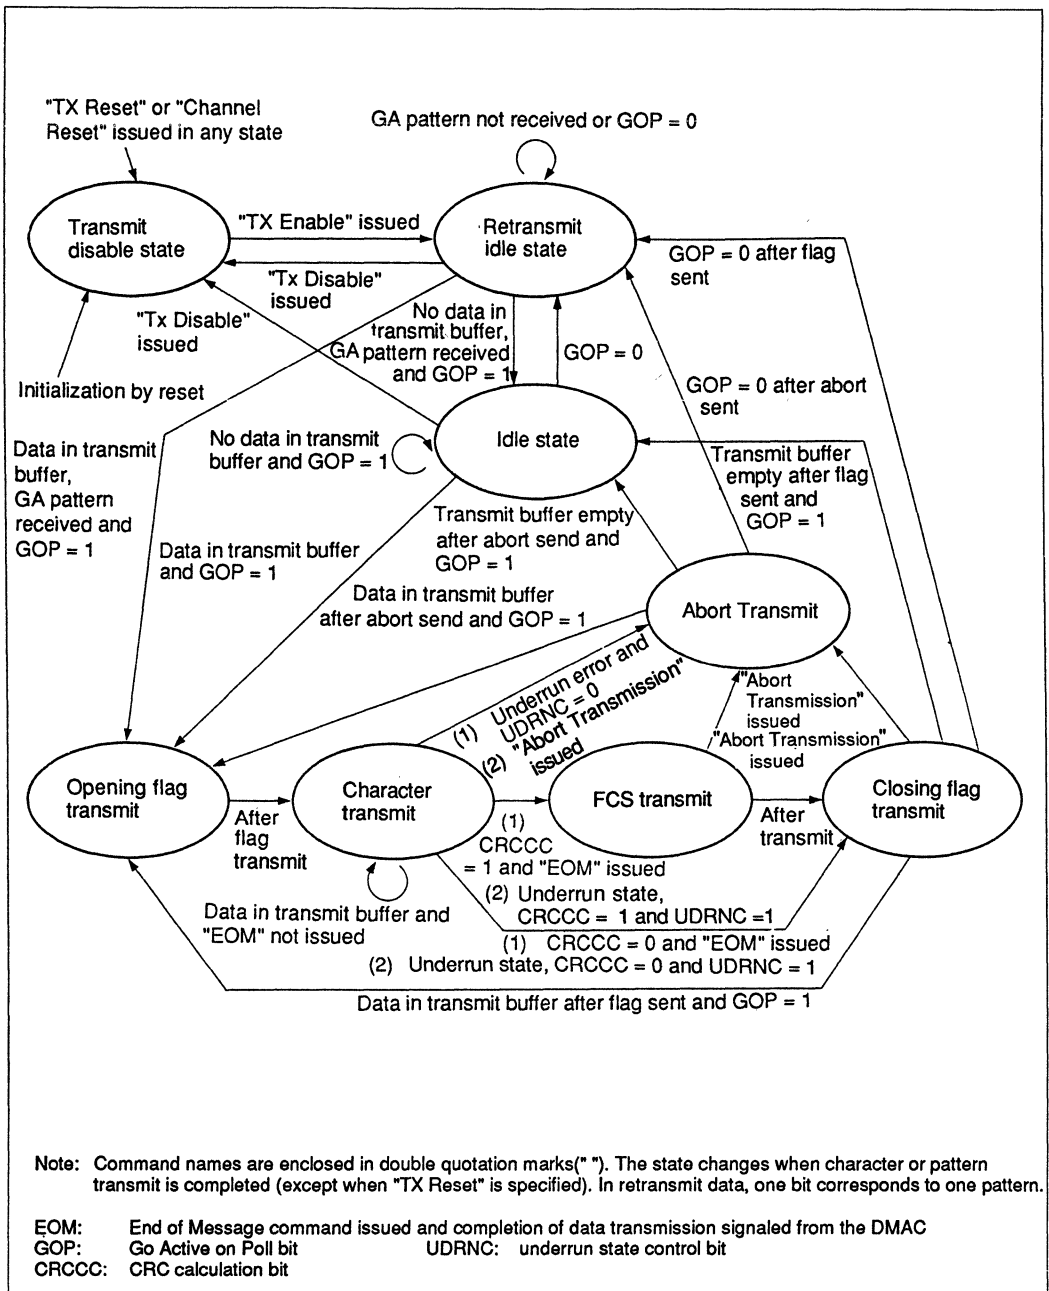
"TX Reset" or "Channel Reset" issued in any state

GA pattern not received or GOP = 0

Transmit disable state

"TX Enable" issued

Retransmit idle state

"Tx Disable" issued

GOP = 0 after flag sent

"Tx Disable" issued

No data in transmit buffer, GA pattern received and GOP = 1

GOP = 0

Initialization by reset

GOP = 0 after abort sent

Data in transmit buffer, GA pattern received and GOP = 1

No data in transmit buffer and GOP = 1

Idle state

Transmit buffer empty after flag sent and GOP = 1

Transmit buffer empty after abort send and GOP = 1

Data in transmit buffer and GOP = 1

Data in transmit buffer after abort send and GOP = 1

Abort Transmit

(1) Underrun error and UDRNC = 0
(2) "Abort Transmission" issued

"Abort Transmission" issued

"Abort Transmission" issued

Opening flag transmit

After flag transmit

Character transmit

FCS transmit

After transmit

Closing flag transmit

(1) CRCCC = 1 and "EOM" issued
(2) Underrun state, CRCCC = 1 and UDRNC =1

Data in transmit buffer and "EOM" not issued

(1) CRCCC = 0 and "EOM" issued
(2) Underrun state, CRCCC = 0 and UDRNC = 1

Data in transmit buffer after flag sent and GOP = 1

Note: Command names are enclosed in double quotation marks(" "). The state changes when character or pattern transmit is completed (except when "TX Reset" is specified). In retransmit data, one bit corresponds to one pattern.

EOM: End of Message command issued and completion of data transmission signaled from the DMAC
GOP: Go Active on Poll bit UDRNC: underrun state control bit
CRCCC: CRC calculation bit